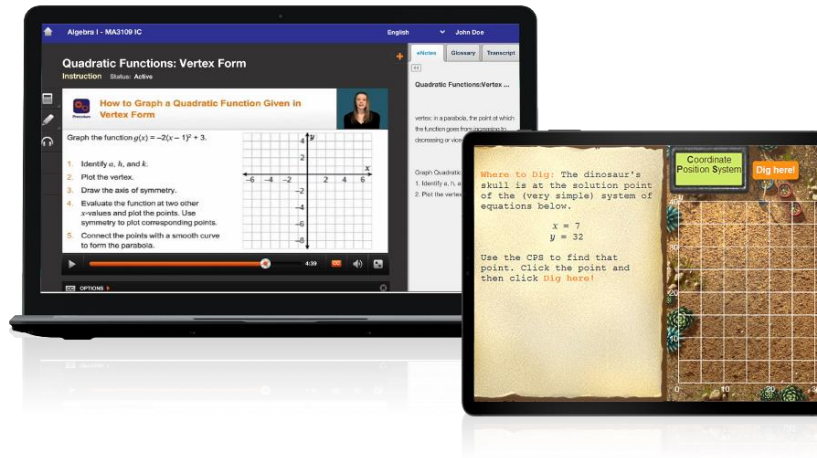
Algebra I - MA3109 IC

English

John Doe

Quadratic Functions: Vertex Form

Instruction Status: Active

eNotes Glossary Transcript

Quadratic Functions:Vertex

vertex: in a parabola, the point at which the function goes from increasing to decreasing or vice

Graph Quadratic
1. Identify a, h, and
2. Plot the vertex

How to Graph a Quadratic Function Given in Vertex Form

Graph the function $g(x) = -2(x - 1)^2 + 3$.

1. Identify $a$, $h$, and $k$.
2. Plot the vertex.
3. Draw the axis of symmetry.
4. Evaluate the function at two other $x$-values and plot the points. Use symmetry to plot corresponding points.
5. Connect the points with a smooth curve to form the parabola.

4
2
-6 -4 -2 2 4 6
x
-2
-4
-6
-8

4:39

OPTIONS

Where to Dig: The dinosaur's skull is at the solution point of the (very simple) system of equations below.

$x = 7$
$y = 32$

Use the CPS to find that point. Click the point and then click Dig here!

Coordinate Position System

Dig here!

0 10 20